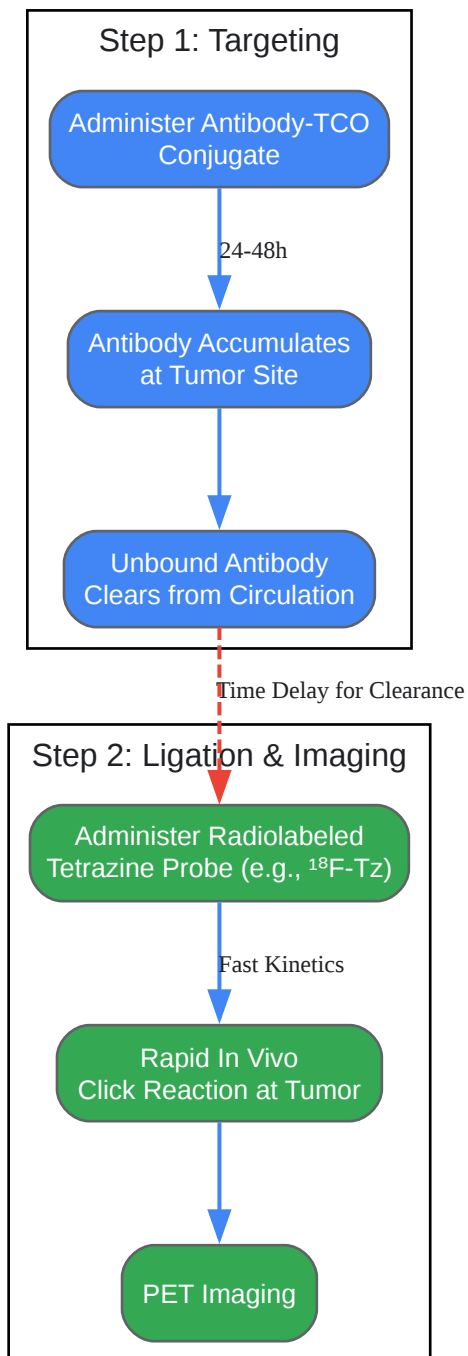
Step 1: Targeting

Administer Antibody-TCO Conjugate

24-48h

Antibody Accumulates at Tumor Site

Unbound Antibody Clears from Circulation

Time Delay for Clearance

Step 2: Ligation & Imaging

Administer Radiolabeled Tetrazine Probe (e.g., $^{18}$F-Tz)

Fast Kinetics

Rapid In Vivo Click Reaction at Tumor

PET Imaging